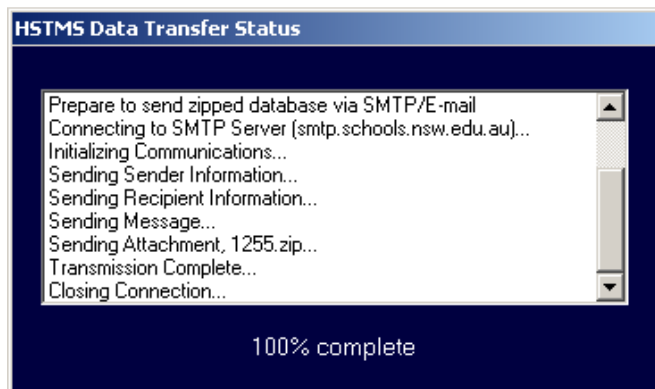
HSTMS Data Transfer Status

Prepare to send zipped database via SMTP/E-mail
Connecting to SMTP Server (smtp.schools.nsw.edu.au)...
Initializing Communications...
Sending Sender Information...
Sending Recipient Information...
Sending Message...
Sending Attachment, 1255.zip...
Transmission Complete...
Closing Connection...

100% complete